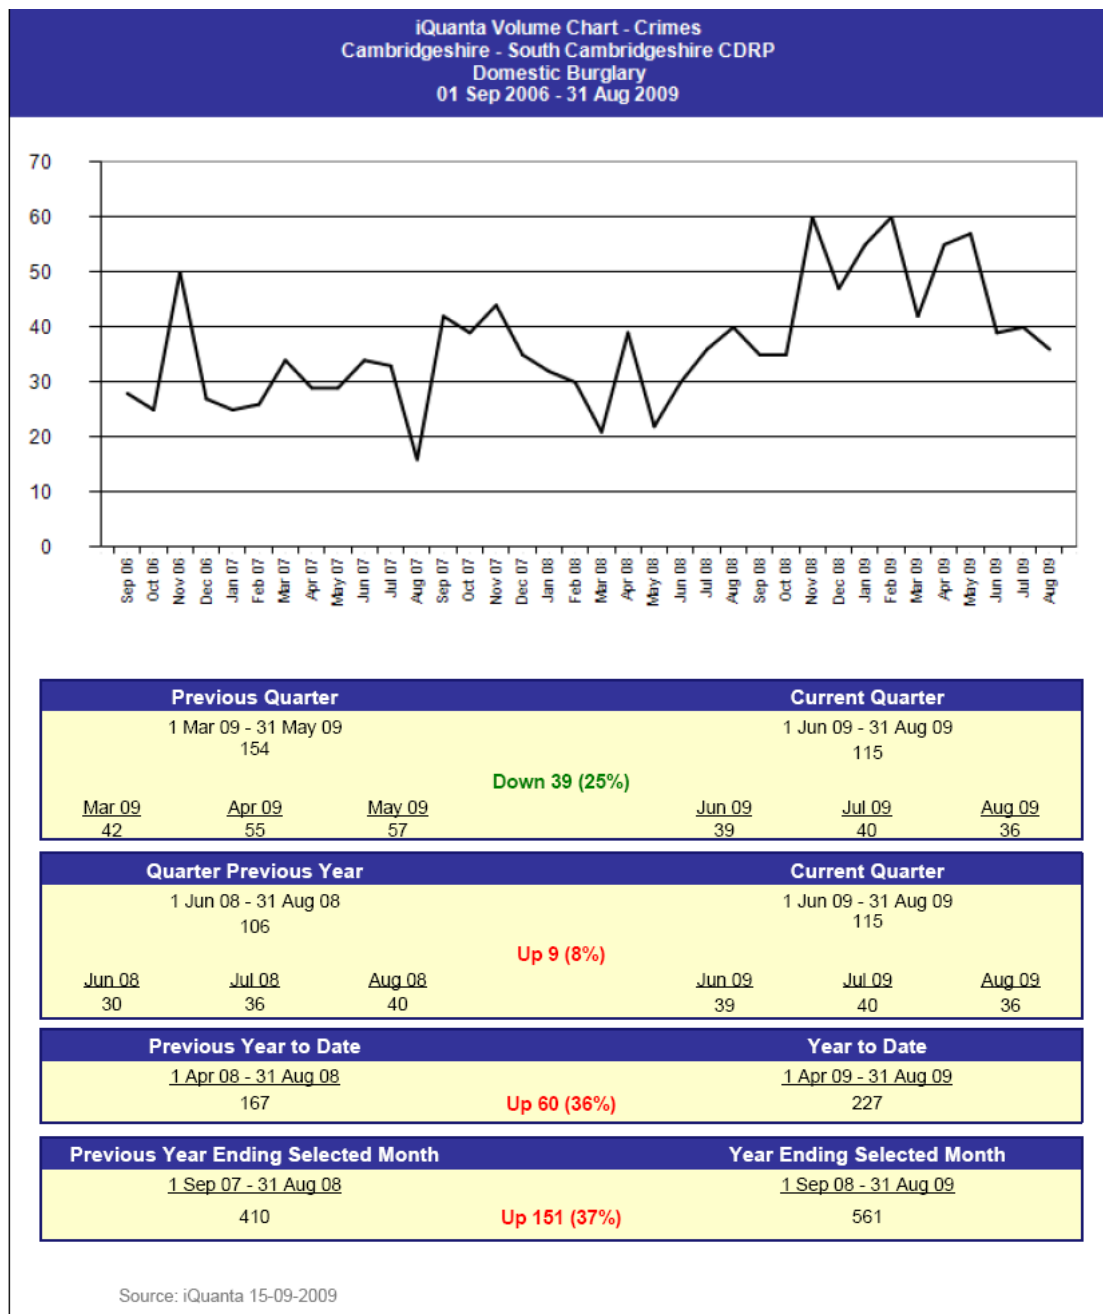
iQuanta Volume Chart - Crimes
Cambridgeshire - South Cambridgeshire CDRP
Domestic Burglary
01 Sep 2006 - 31 Aug 2009

70
60
50
40
30
20
10
0

Sep 06 Oct 06 Nov 06 Dec 06 Jan 07 Feb 07 Mar 07 Apr 07 May 07 Jun 07 Jul 07 Aug 07 Sep 07 Oct 07 Nov 07 Dec 07 Jan 08 Feb 08 Mar 08 Apr 08 May 08 Jun 08 Jul 08 Aug 08 Sep 08 Oct 08 Nov 08 Dec 08 Jan 09 Feb 09 Mar 09 Apr 09 May 09 Jun 09 Jul 09 Aug 09

| Previous Quarter | | | | Current Quarter | |
|---|---|---|---|---|---|
| 1 Mar 09 - 31 May 09 154 | | | | 1 Jun 09 - 31 Aug 09 115 | |
| | | Down 39 (25%) | | | |
| Mar 09 42 | Apr 09 55 | May 09 57 | Jun 09 39 | Jul 09 40 | Aug 09 36 |

| Quarter Previous Year | | | | Current Quarter | |
|---|---|---|---|---|---|
| 1 Jun 08 - 31 Aug 08 106 | | | | 1 Jun 09 - 31 Aug 09 115 | |
| | | Up 9 (8%) | | | |
| Jun 08 30 | Jul 08 36 | Aug 08 40 | Jun 09 39 | Jul 09 40 | Aug 09 36 |

| Previous Year to Date | | Year to Date |
|---|---|---|
| 1 Apr 08 - 31 Aug 08 167 | Up 60 (36%) | 1 Apr 09 - 31 Aug 09 227 |

| Previous Year Ending Selected Month | | Year Ending Selected Month |
|---|---|---|
| 1 Sep 07 - 31 Aug 08 410 | Up 151 (37%) | 1 Sep 08 - 31 Aug 09 561 |

Source: iQuanta 15-09-2009